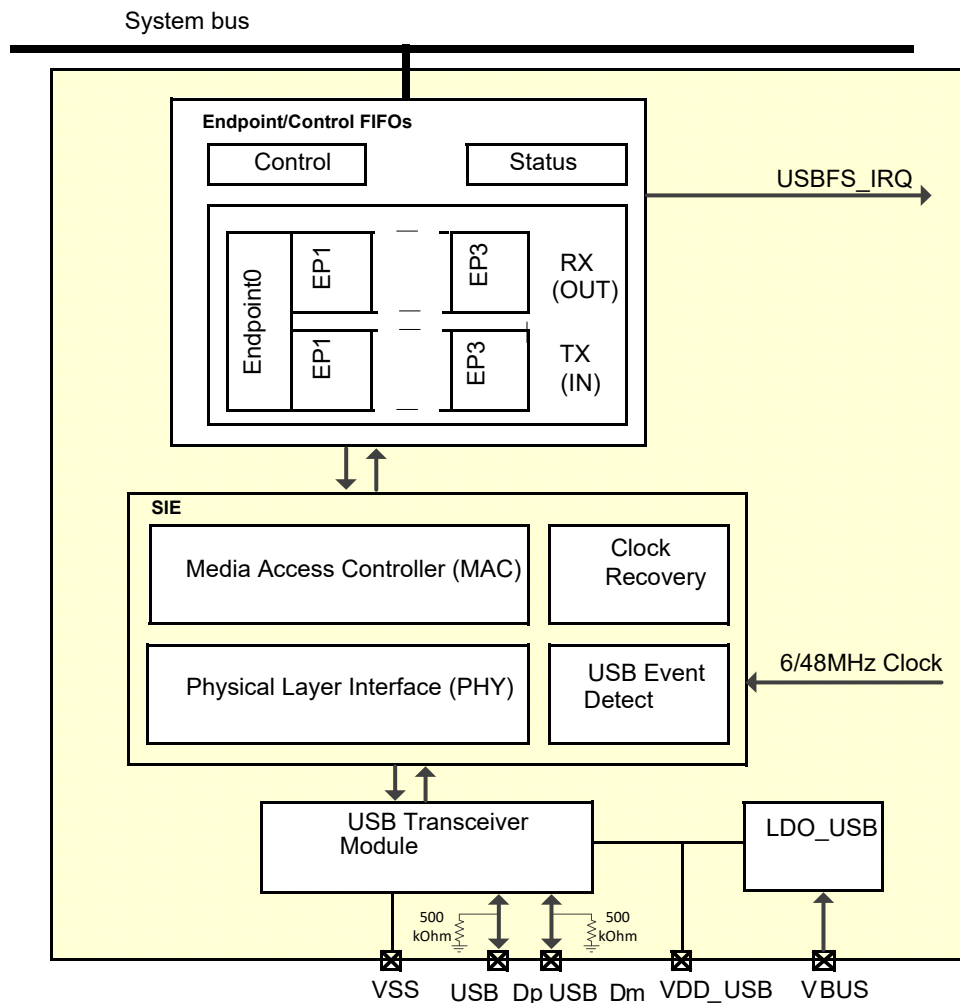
System bus

Endpoint/Control FIFOs

Control

Status

USBFS_IRQ

Endpoint0

EP1

EP3

RX (OUT)

EP1

EP3

TX (IN)

SIE

Media Access Controller (MAC)

Clock Recovery

Physical Layer Interface (PHY)

USB Event Detect

6/48MHz Clock

USB Transceiver Module

LDO_USB

500 kOhm

500 kOhm

VSS

USB Dp

USB Dm

VDD_USB

VBUS